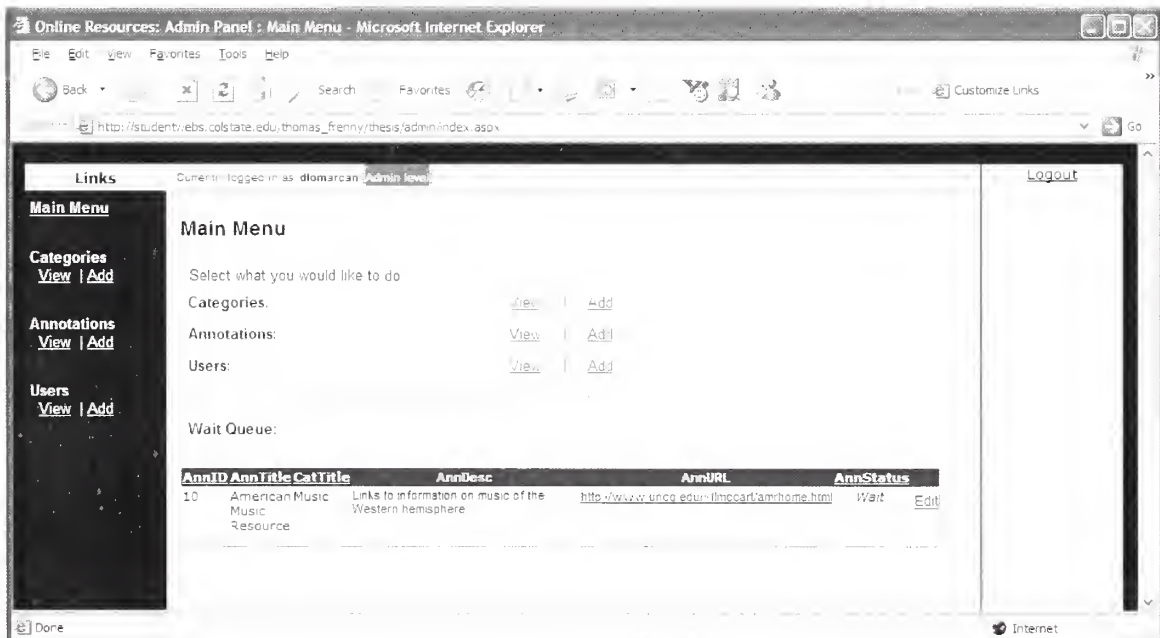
Online Resources: Admin Panel : Main Menu - Microsoft Internet Explorer

File Edit View Favorites Tools Help

Back Search Favorites Customize Links

http://studentwebs.colstate.edu/thomas_frenny/thesis/admin/index.aspx Go

Links

Main Menu

Categories
View | Add

Annotations
View | Add

Users
View | Add

Currently logged in as: dlomarcan Admin level

Logout

Main Menu

Select what you would like to do

Categories: View | Add

Annotations: View | Add

Users: View | Add

Wait Queue:

| AnnID | AnnTitle | CatTitle | AnnDesc | AnnURL | AnnStatus | |
|---|---|---|---|---|---|---|
| 10 | American Music Resource | Music | Links to information on music of the Western hemisphere | http://www.uncg.edu/~flmccart/amrhome.html | Wait | Edit |

Done

Internet